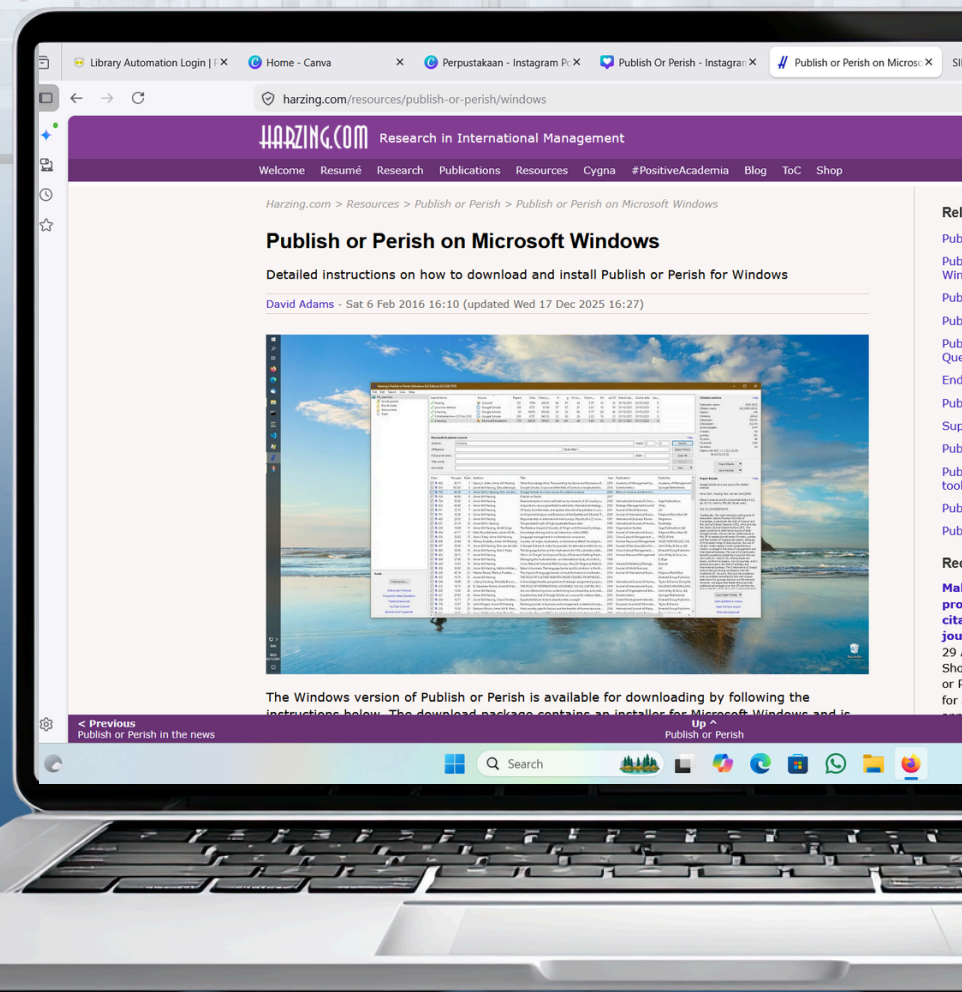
Library Automation Login | F ×
Home - Canva ×
Perpustakaan - Instagram Po ×
Publish Or Perish - Instagram ×
Publish or Perish on Microso ×
Sl

harzing.com/resources/publish-or-perish/windows

HARZING.COM Research in International Management

Welcome Resumé Research Publications Resources Cygna #PositiveAcademia Blog ToC Shop

Harzing.com > Resources > Publish or Perish > Publish or Perish on Microsoft Windows

Publish or Perish on Microsoft Windows

Detailed instructions on how to download and install Publish or Perish for Windows

David Adams - Sat 6 Feb 2016 16:10 (updated Wed 17 Dec 2025 16:27)

The Windows version of Publish or Perish is available for downloading by following the instructions below. The download package contains an installer for Microsoft Windows and is

< Previous
Publish or Perish in the news

Up ^
Publish or Perish

Rel
Pub
Pub Win
Pub
Pub
Pub Que
End
Pub
Sup
Pub
Pub tool
Pub
Pub

Rec
Mal pro cita jou
29
Sho
or P
for

Search